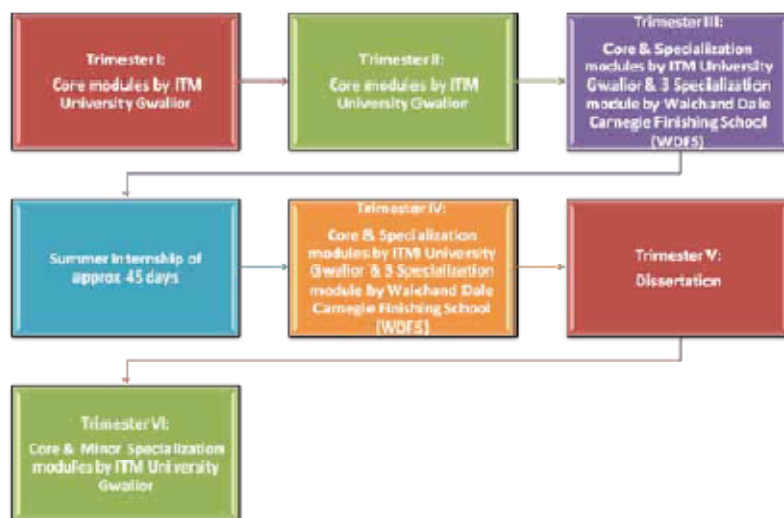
Trimester I:
Core modules by ITM University Gwalior

Trimester II:
Core modules by ITM University Gwalior

Trimester III:
Core & Specialization modules by ITM University Gwalior & 3 Specialization module by Walchand Dale Carnegie Finishing School (WDFS)

Summer Internship of approx 45 days

Trimester IV:
Core & Specialization modules by ITM University Gwalior & 3 Specialization module by Walchand Dale Carnegie Finishing School (WDFS)

Trimester V:
Dissertation

Trimester VI:
Core & Minor Specialization modules by ITM University Gwalior